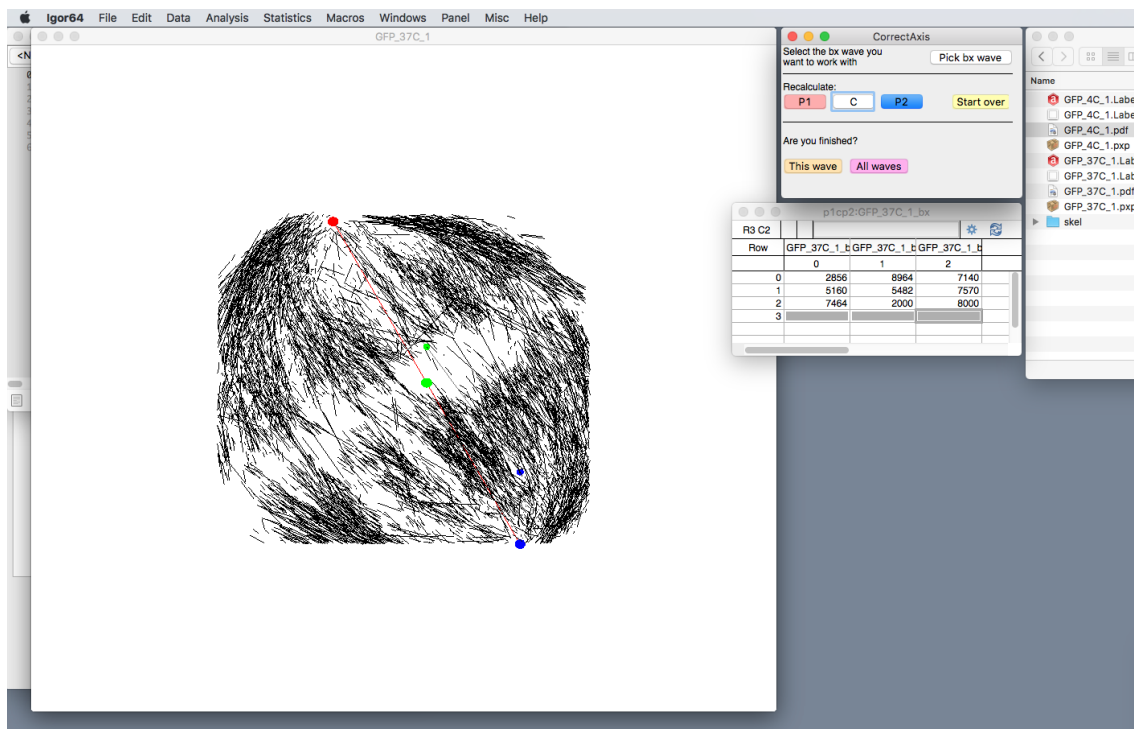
Igor64 File Edit Data Analysis Statistics Macros Windows Panel Misc Help

GFP_37C_1

CorrectAxis

Select the bx wave you want to work with

Pick bx wave

Recalculate:

P1 C P2

Start over

Are you finished?

This wave All waves

p1cp2:GFP_37C_1_bx

R3 C2

| Row | GFP_37C_1_b | GFP_37C_1_b | GFP_37C_1_b |
|---|---|---|---|
| | 0 | 1 | 2 |
| 0 | 2856 | 8964 | 7140 |
| 1 | 5160 | 5482 | 7570 |
| 2 | 7464 | 2000 | 8000 |
| 3 | | | |

Name

GFP_4C_1.Labe
GFP_4C_1.Labe
GFP_4C_1.pdf
GFP_4C_1.pxp
GFP_37C_1.Lat
GFP_37C_1.Lat
GFP_37C_1.pdf
GFP_37C_1.pxp
skel